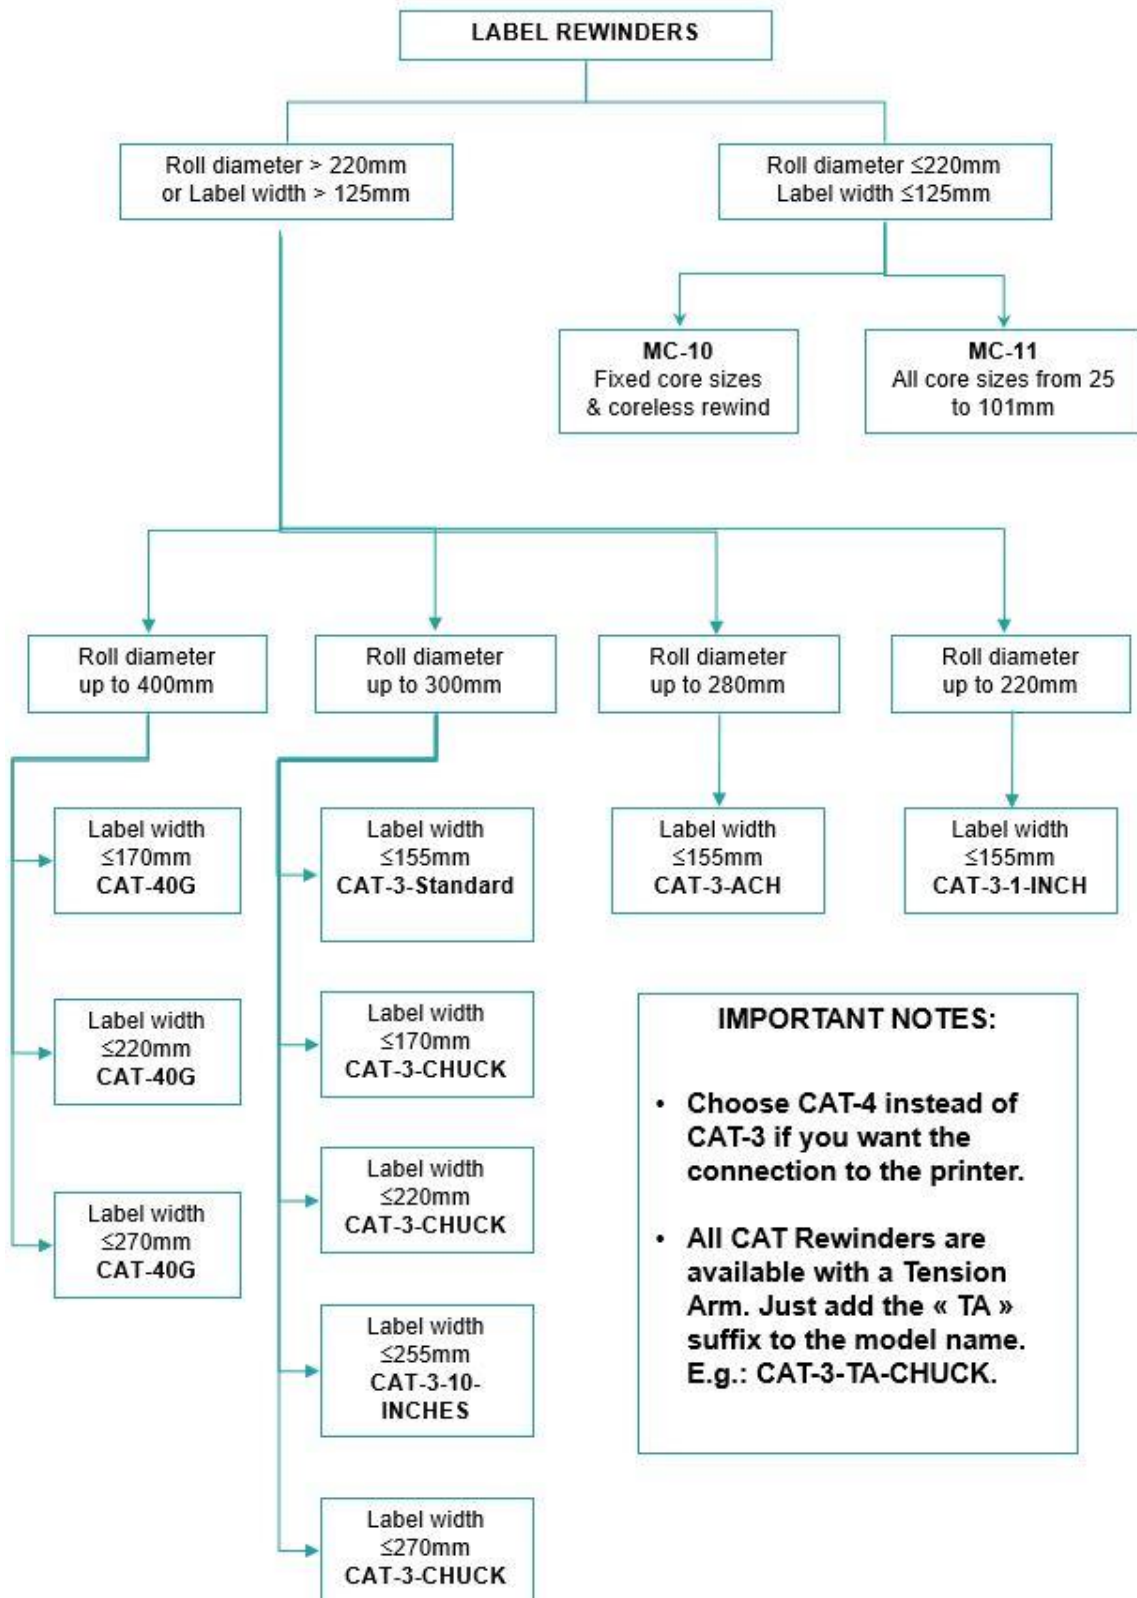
LABEL REWINDERS

Roll diameter > 220mm
or Label width > 125mm

Roll diameter ≤220mm
Label width ≤125mm

MC-10
Fixed core sizes
& coreless rewind

MC-11
All core sizes from 25 to 101mm

Roll diameter up to 400mm

Roll diameter up to 300mm

Roll diameter up to 280mm

Roll diameter up to 220mm

Label width ≤170mm
CAT-40G

Label width ≤220mm
CAT-40G

Label width ≤270mm
CAT-40G

Label width ≤155mm
CAT-3-Standard

Label width ≤170mm
CAT-3-CHUCK

Label width ≤220mm
CAT-3-CHUCK

Label width ≤255mm
CAT-3-10-INCHES

Label width ≤270mm
CAT-3-CHUCK

Label width ≤155mm
CAT-3-ACH

Label width ≤155mm
CAT-3-1-INCH

IMPORTANT NOTES:

• Choose CAT-4 instead of CAT-3 if you want the connection to the printer.

• All CAT Rewinders are available with a Tension Arm. Just add the « TA » suffix to the model name. E.g.: CAT-3-TA-CHUCK.